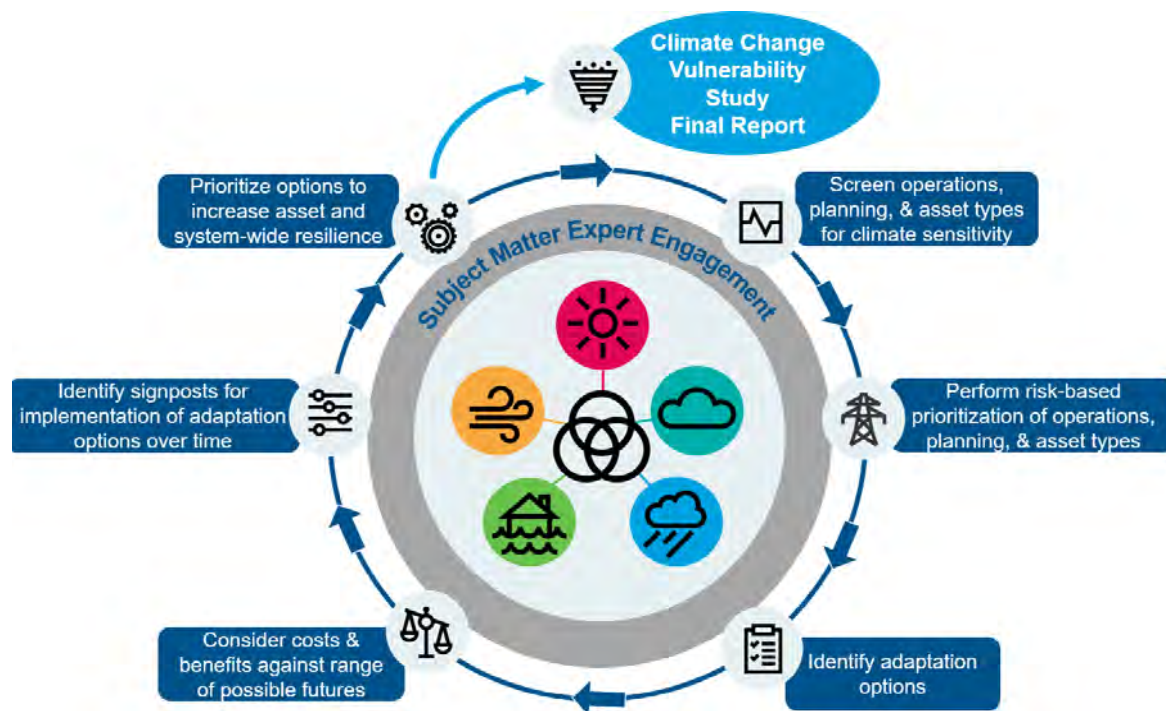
Climate Change Vulnerability Study Final Report

Screen operations, planning, & asset types for climate sensitivity

Perform risk-based prioritization of operations, planning, & asset types

Identify adaptation options

Consider costs & benefits against range of possible futures

Identify signposts for implementation of adaptation options over time

Prioritize options to increase asset and system-wide resilience

Subject Matter Expert Engagement